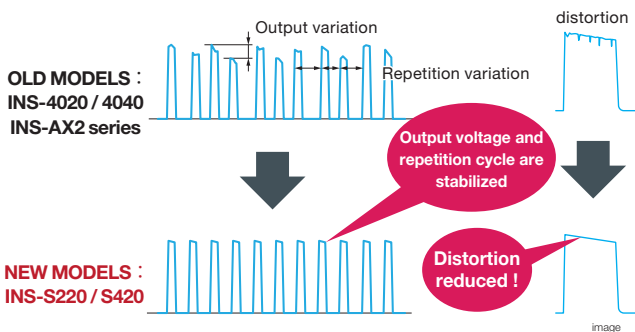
Output variation

distortion

OLD MODELS：
INS-4020 / 4040
INS-AX2 series

Repetition variation

Output voltage and repetition cycle are stabilized

NEW MODELS：
INS-S220 / S420

Distortion reduced !

image